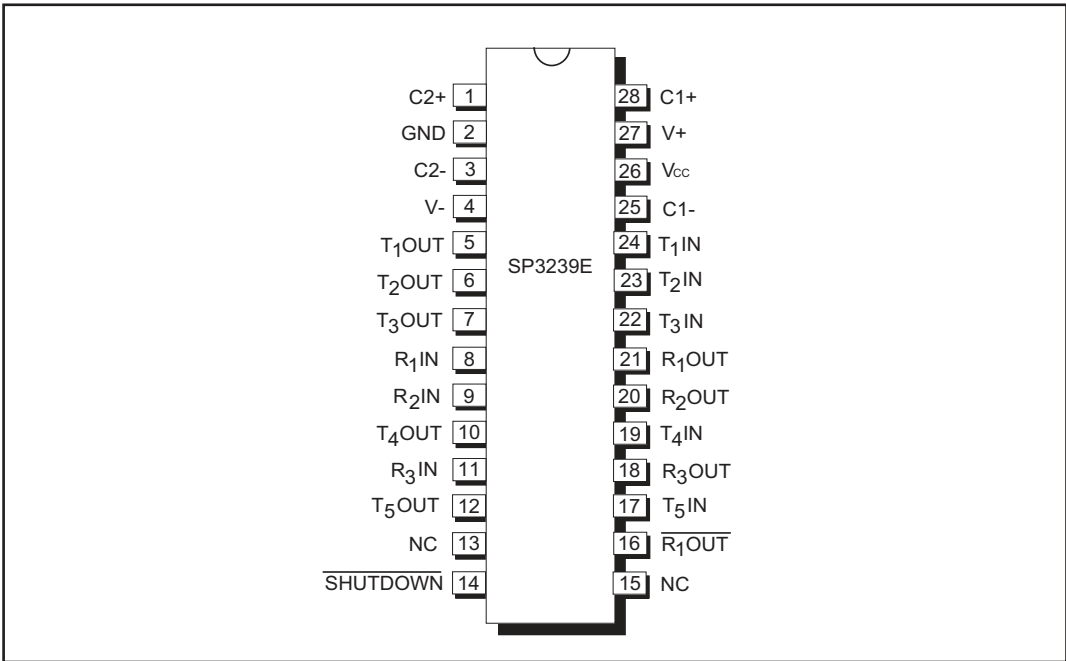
C2+ 1
GND 2
C2- 3
V- 4
$T_1$OUT 5
$T_2$OUT 6
$T_3$OUT 7
$R_1$IN 8
$R_2$IN 9
$T_4$OUT 10
$R_3$IN 11
$T_5$OUT 12
NC 13
$\overline{\text{SHUTDOWN}}$ 14

SP3239E

28 C1+
27 V+
26 $V_{CC}$
25 C1-
24 $T_1$IN
23 $T_2$IN
22 $T_3$IN
21 $R_1$OUT
20 $R_2$OUT
19 $T_4$IN
18 $R_3$OUT
17 $T_5$IN
16 $\overline{R_1\text{OUT}}$
15 NC